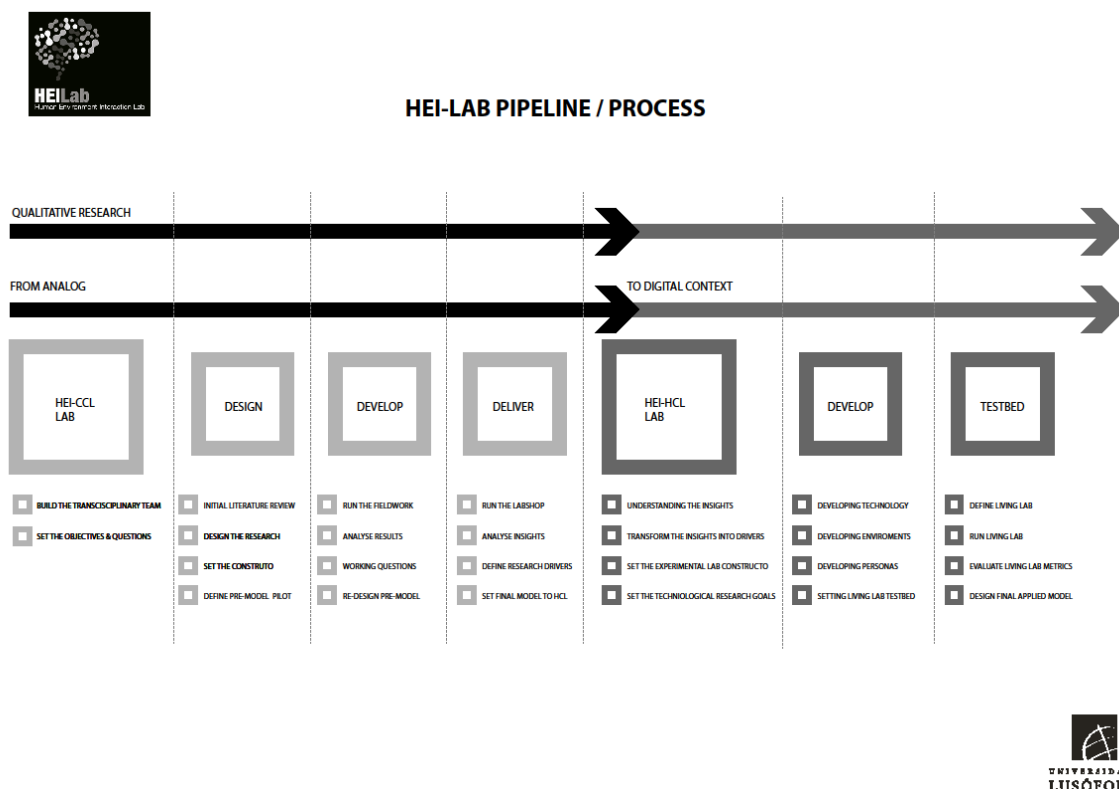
HEILab
Human Environment Interaction Lab

HEI-LAB PIPELINE / PROCESS

QUALITATIVE RESEARCH

FROM ANALOG

TO DIGITAL CONTEXT

HEI-CCL LAB

BUILD THE TRANSCISCIPLINARY TEAM
SET THE OBJECTIVES & QUESTIONS

DESIGN

INITIAL LITERATURE REVIEW
DESIGN THE RESEARCH
SET THE CONSTRUTO
DEFINE PRE-MODEL PILOT

DEVELOP

RUN THE FIELDWORK
ANALYSE RESULTS
WORKING QUESTIONS
RE-DESIGN PRE-MODEL

DELIVER

RUN THE LABSHOP
ANALYSE INSIGHTS
DEFINE RESEARCH DRIVERS
SET FINAL MODEL TO HCL

HEI-HCL LAB

UNDERSTANDING THE INSIGHTS
TRANSFORM THE INSIGHTS INTO DRIVERS
SET THE EXPERIMENTAL LAB CONSTRUCTO
SET THE TECHNOLOGICAL RESEARCH GOALS

DEVELOP

DEVELOPING TECHNOLOGY
DEVELOPING ENVIROMENTS
DEVELOPING PERSONAS
SETTING LIVING LAB TESTBED

TESTBED

DEFINE LIVING LAB
RUN LIVING LAB
EVALUATE LIVING LAB METRICS
DESIGN FINAL APPLIED MODEL

UNIVERSIDA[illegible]
LUSÓFO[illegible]